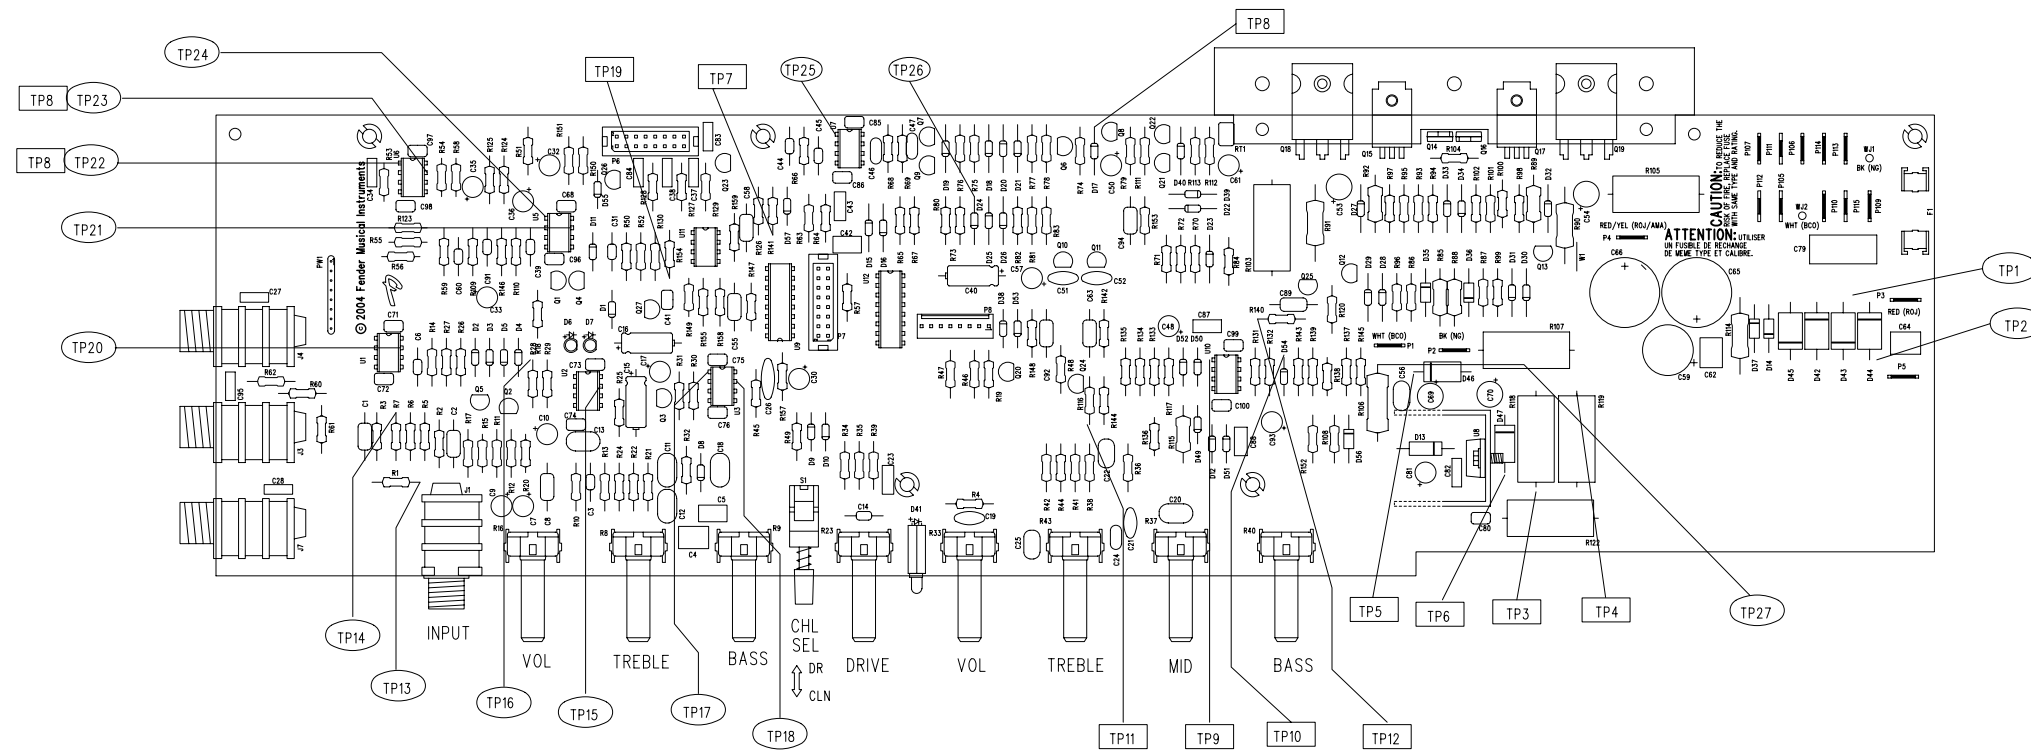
TP8

TP24

TP19

TP7

TP25

TP26

TP8 TP23

TP8 TP22

TP21

TP20

TP1

TP2

© 2004 Fender Musical Instruments

CAUTION: TO REDUCE THE RISK OF FIRE, REPLACE FUSE WITH SAME TYPE AND RATING.

ATTENTION: UTILISER UN FUSIBLE DE RECHANGE DE MEME TYPE ET CALIBRE.

RED/YEL (ROJ/AMA)

BK (NG)

WHT (BCO)

RED (ROJ)

INPUT

VOL

TREBLE

BASS

CHL SEL

DR

CLN

DRIVE

VOL

TREBLE

MID

BASS

TP14

TP13

TP16

TP15

TP17

TP18

TP11

TP9

TP10

TP12

TP5

TP6

TP3

TP4

TP27